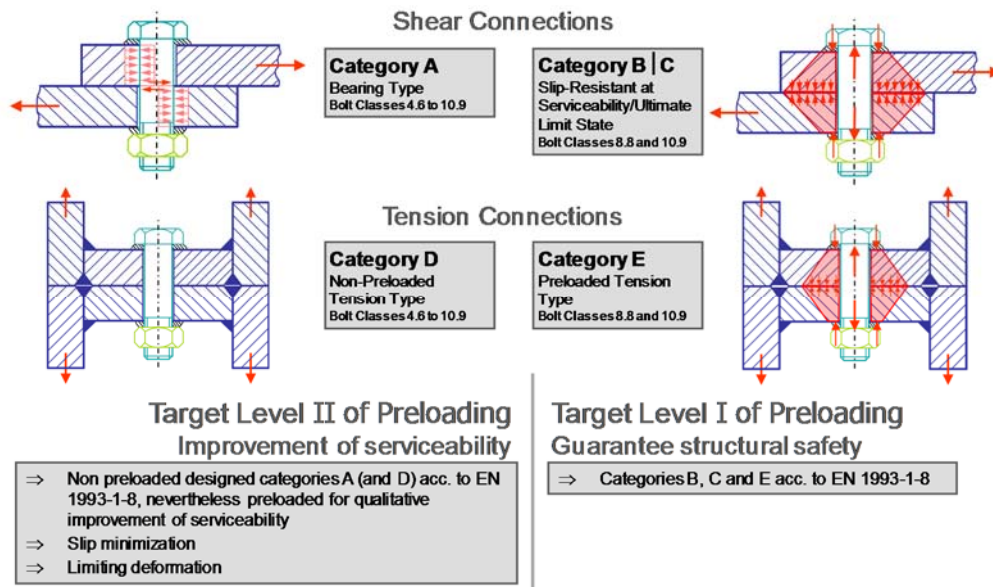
Shear Connections

Category A
Bearing Type
Bolt Classes 4.6 to 10.9

Category B | C
Slip-Resistant at Serviceability/Ultimate Limit State
Bolt Classes 8.8 and 10.9

Tension Connections

Category D
Non-Preloaded Tension Type
Bolt Classes 4.6 to 10.9

Category E
Preloaded Tension Type
Bolt Classes 8.8 and 10.9

Target Level II of Preloading
Improvement of serviceability

⇒ Non preloaded designed categories A (and D) acc. to EN 1993-1-8, nevertheless preloaded for qualitative improvement of serviceability
⇒ Slip minimization
⇒ Limiting deformation

Target Level I of Preloading
Guarantee structural safety

⇒ Categories B, C and E acc. to EN 1993-1-8